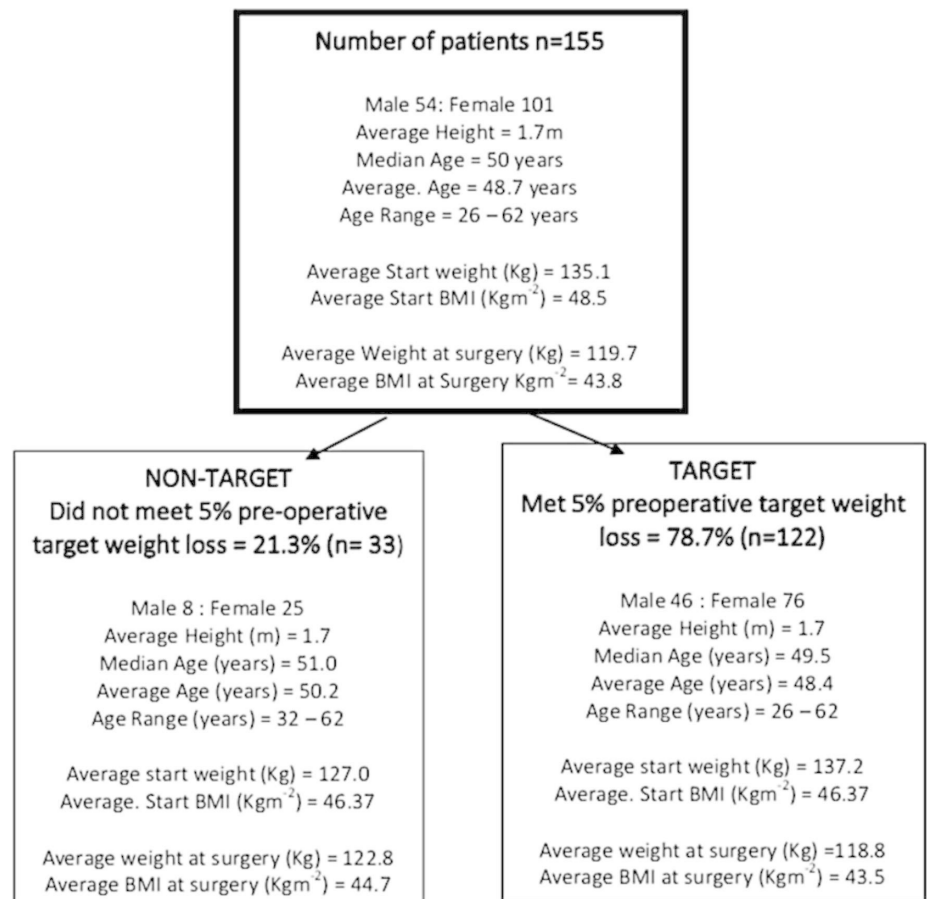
Number of patients n=155

Male 54: Female 101
Average Height = 1.7m
Median Age = 50 years
Average. Age = 48.7 years
Age Range = 26 – 62 years

Average Start weight (Kg) = 135.1
Average Start BMI (Kgm$^{-2}$) = 48.5

Average Weight at surgery (Kg) = 119.7
Average BMI at Surgery Kgm$^{-2}$= 43.8

NON-TARGET
Did not meet 5% pre-operative target weight loss = 21.3% (n= 33)

Male 8 : Female 25
Average Height (m) = 1.7
Median Age (years) = 51.0
Average Age (years) = 50.2
Age Range (years) = 32 – 62

Average start weight (Kg) = 127.0
Average. Start BMI (Kgm$^{-2}$) = 46.37

Average weight at surgery (Kg) = 122.8
Average BMI at surgery (Kgm$^{-2}$) = 44.7

TARGET
Met 5% preoperative target weight loss = 78.7% (n=122)

Male 46 : Female 76
Average Height (m) = 1.7
Median Age (years) = 49.5
Average Age (years) = 48.4
Age Range (years) = 26 – 62

Average start weight (Kg) = 137.2
Average. Start BMI (Kgm$^{-2}$) = 46.37

Average weight at surgery (Kg) =118.8
Average BMI at surgery (Kgm$^{-2}$) = 43.5